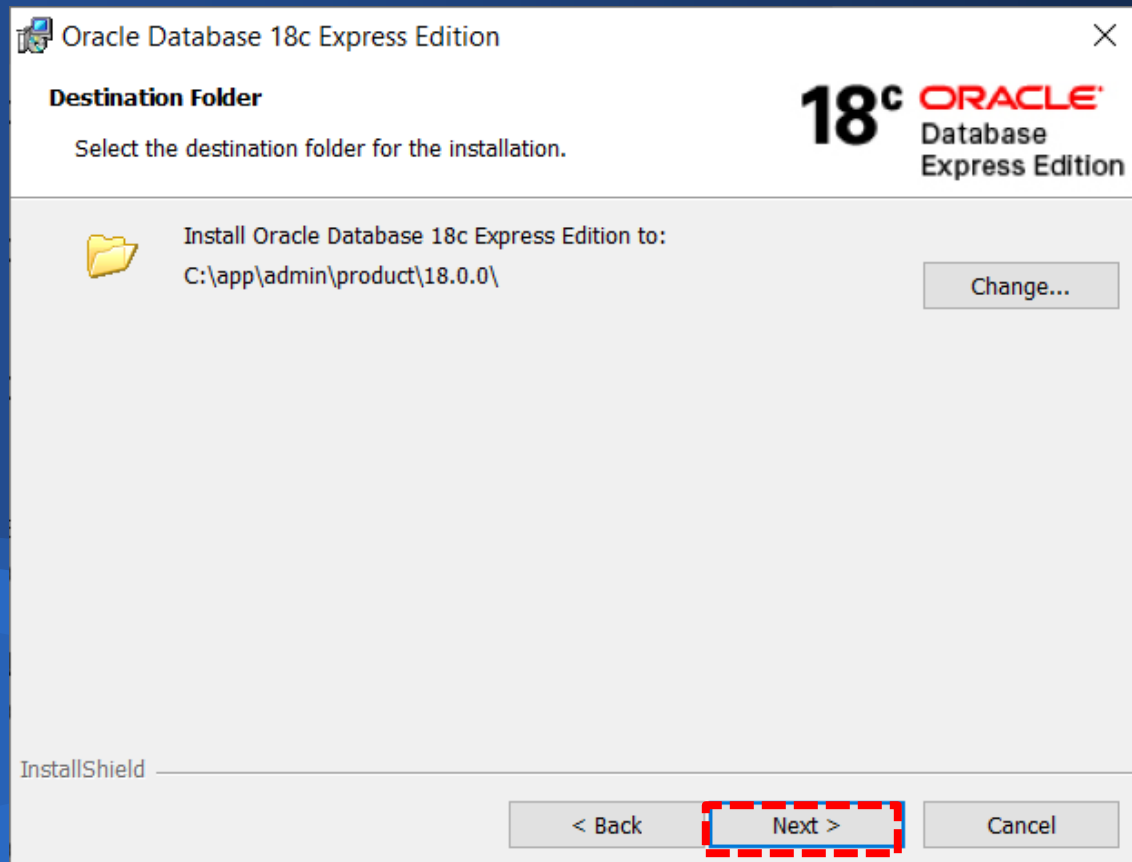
Oracle Database 18c Express Edition

Destination Folder

Select the destination folder for the installation.

$18^c$ ORACLE Database Express Edition

Install Oracle Database 18c Express Edition to:
C:\app\admin\product\18.0.0\

Change...

InstallShield

< Back

Next >

Cancel